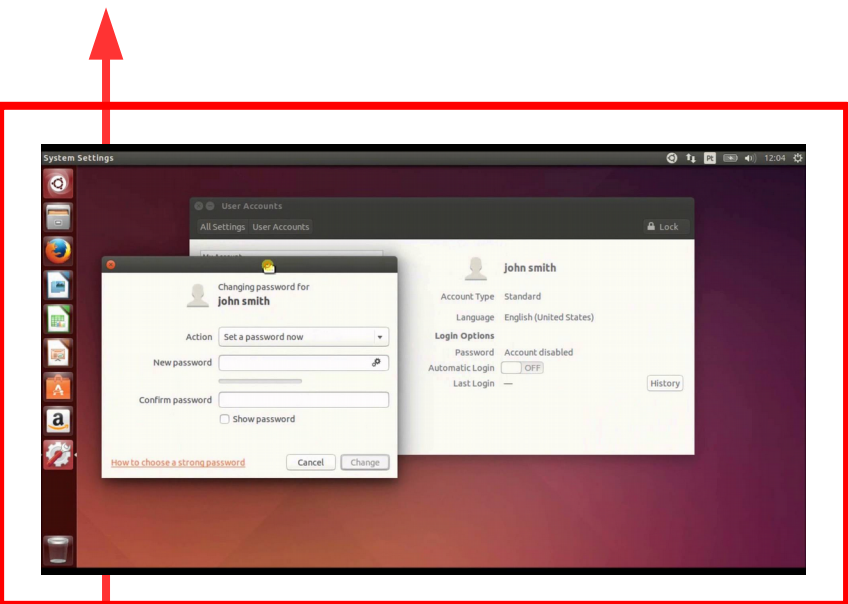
System Settings

Pt 12:04

User Accounts

All Settings User Accounts

Lock

john smith

Account Type Standard

Language English (United States)

Login Options

Password Account disabled

Automatic Login OFF

Last Login —

History

Changing password for
john smith

Action Set a password now

New password

Confirm password

Show password

How to choose a strong password

Cancel Change